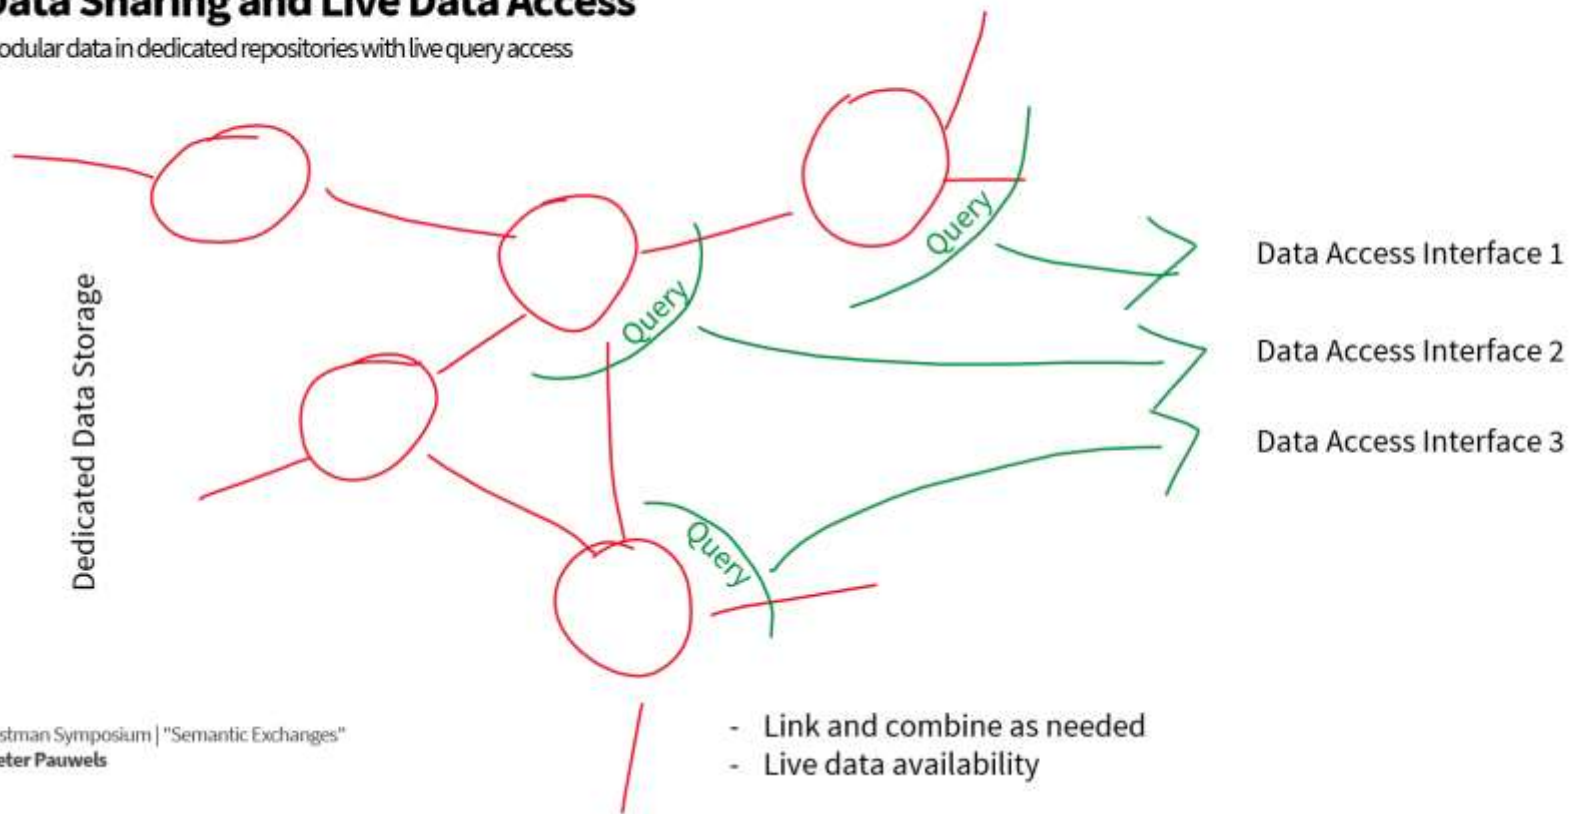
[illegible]ata Sharing and Live Data Access
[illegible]odular data in dedicated repositories with live query access

Dedicated Data Storage

Query
Query
Query

Data Access Interface 1
Data Access Interface 2
Data Access Interface 3

- Link and combine as needed
- Live data availability

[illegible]stman Symposium | "Semantic Exchanges"
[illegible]eter Pauwels